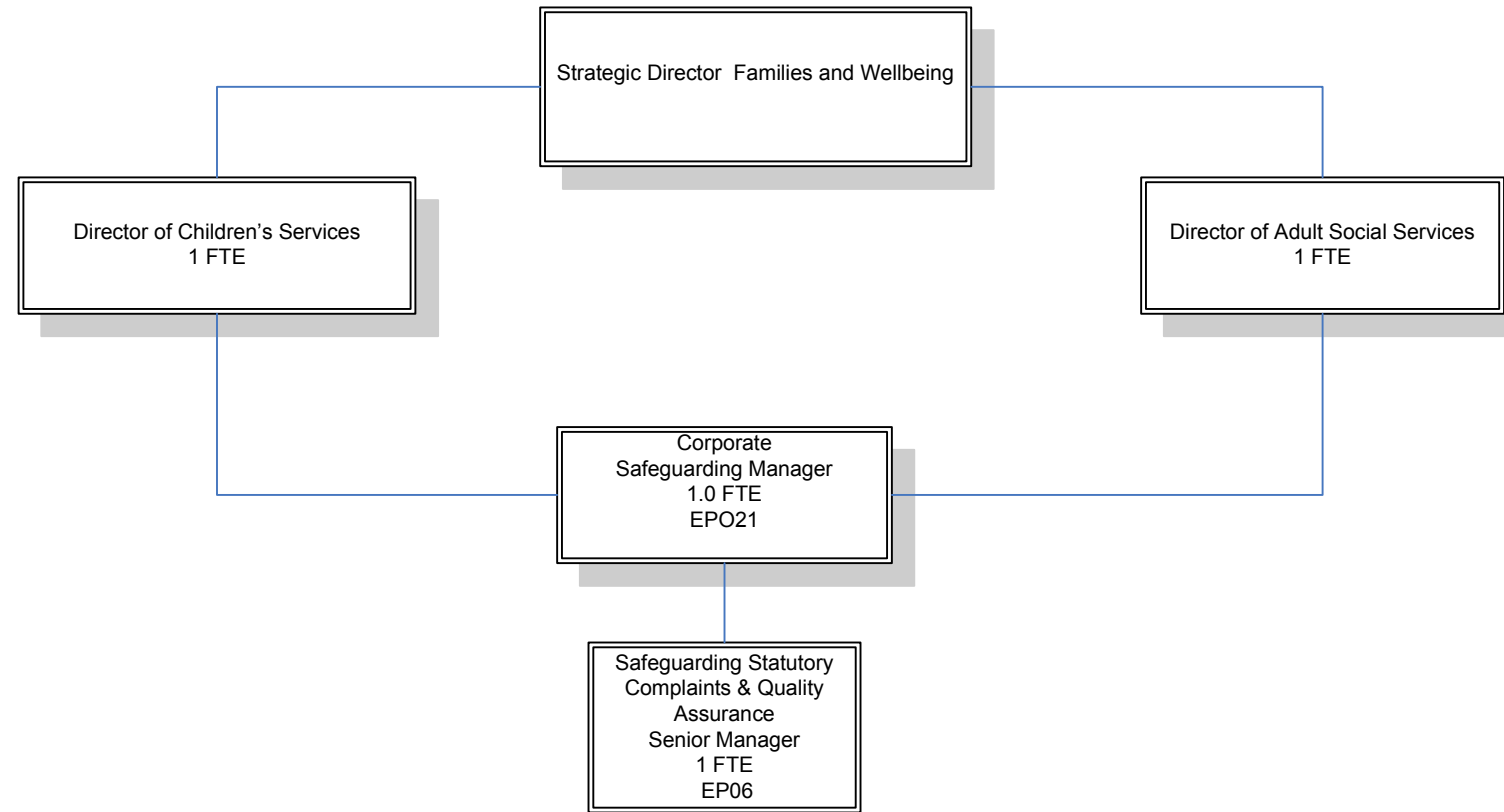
Strategic Director  Families and Wellbeing

Director of Children’s Services
1 FTE

Director of Adult Social Services
1 FTE

Corporate
Safeguarding Manager
1.0 FTE
EPO21

Safeguarding Statutory
Complaints & Quality
Assurance
Senior Manager
1 FTE
EP06